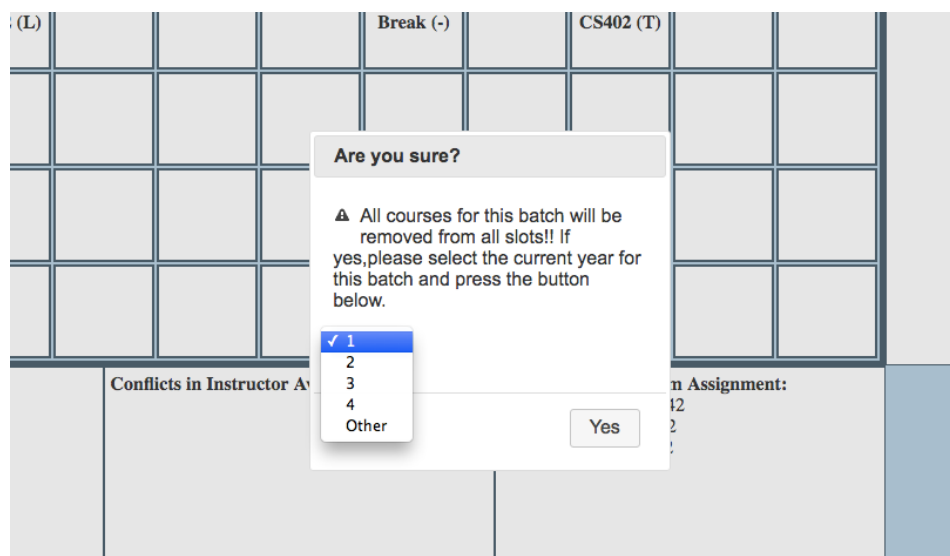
: (L)

Break (-)

CS402 (T)

Are you sure?

All courses for this batch will be removed from all slots!! If yes,please select the current year for this batch and press the button below.

✓ 1
2
3
4
Other

Yes

Conflicts in Instructor Av

n Assignment:
42
2
2